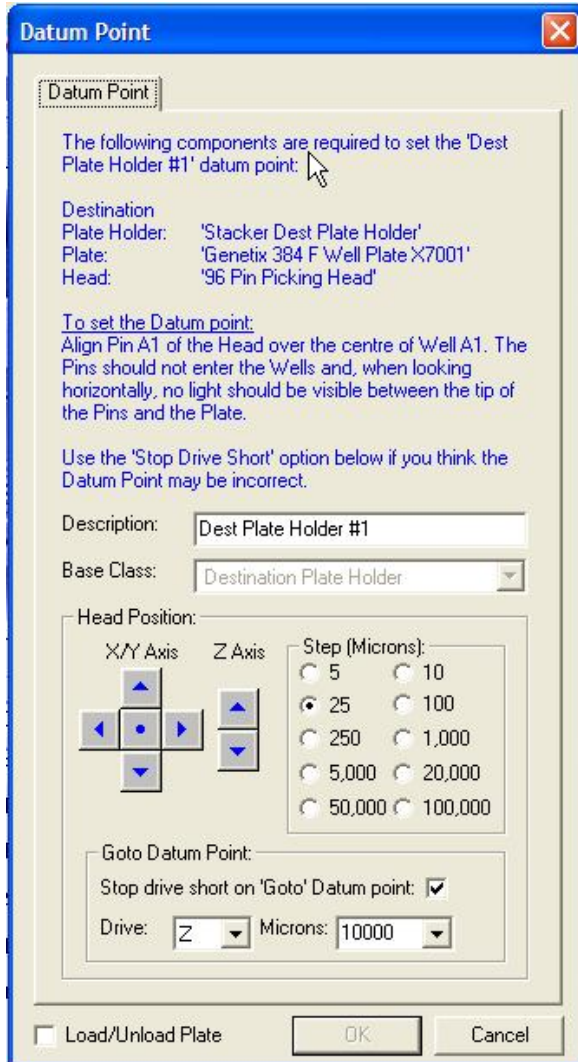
Datum Point

Datum Point

The following components are required to set the 'Dest Plate Holder #1' datum point:

Destination
Plate Holder: 'Stacker Dest Plate Holder'
Plate: 'Genetix 384 F Well Plate X7001'
Head: '96 Pin Picking Head'

To set the Datum point:
Align Pin A1 of the Head over the centre of Well A1. The Pins should not enter the Wells and, when looking horizontally, no light should be visible between the tip of the Pins and the Plate.

Use the 'Stop Drive Short' option below if you think the Datum Point may be incorrect.

Description: Dest Plate Holder #1

Base Class: Destination Plate Holder

Head Position:

X/Y Axis

Z Axis

Step (Microns):
5
10
25
100
250
1,000
5,000
20,000
50,000
100,000

Goto Datum Point:
Stop drive short on 'Goto' Datum point:
Drive: Z
Microns: 10000

Load/Unload Plate

OK

Cancel